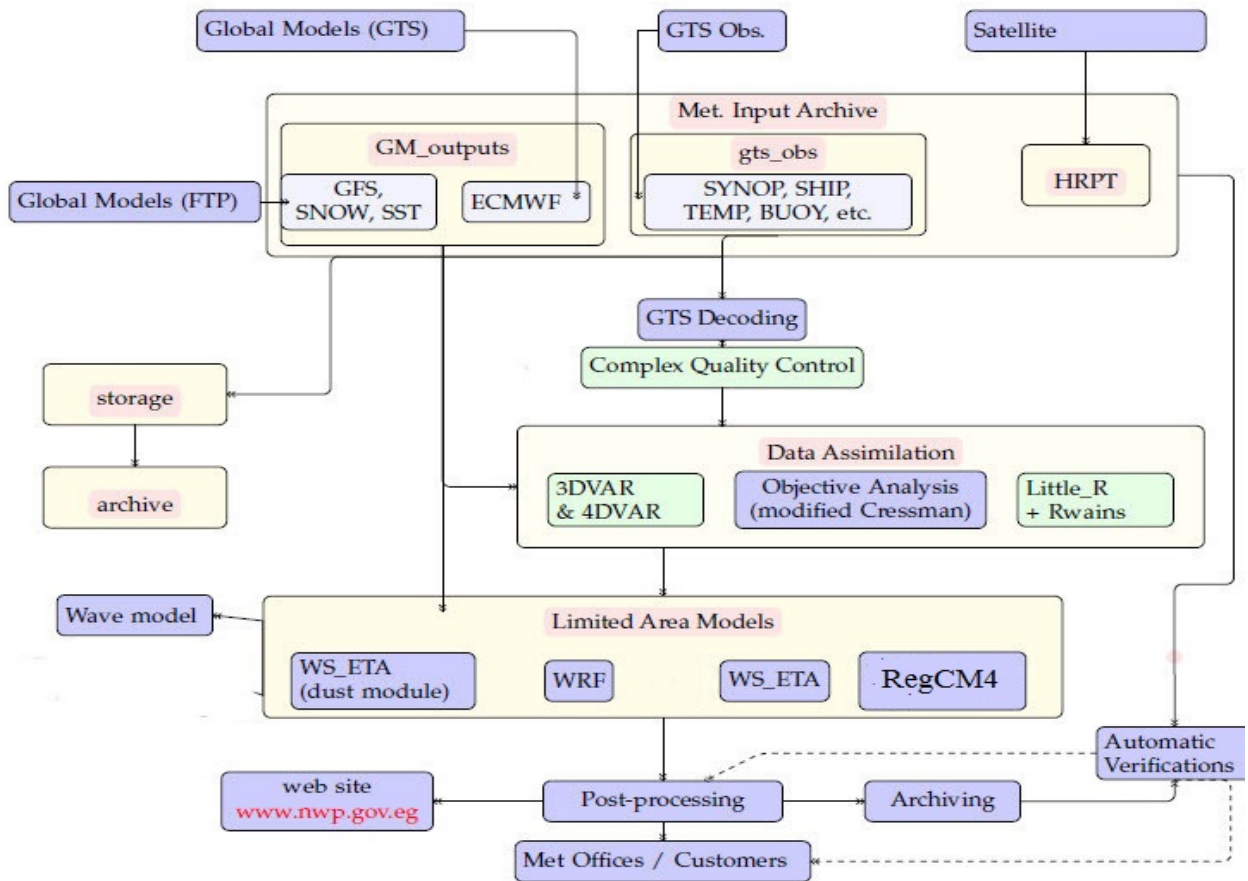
Global Models (GTS)

GTS Obs.

Satellite

Met. Input Archive

GM_outputs

gts_obs

Global Models (FTP)

GFS, SNOW, SST

ECMWF

SYNOP, SHIP, TEMP, BUOY, etc.

HRPT

GTS Decoding

Complex Quality Control

storage

archive

Data Assimilation

3DVAR & 4DVAR

Objective Analysis (modified Cressman)

Little_R + Rwains

Wave model

Limited Area Models

WS_ETA (dust module)

WRF

WS_ETA

RegCM4

Automatic Verifications

web site www.nwp.gov.eg

Post-processing

Archiving

Met Offices / Customers